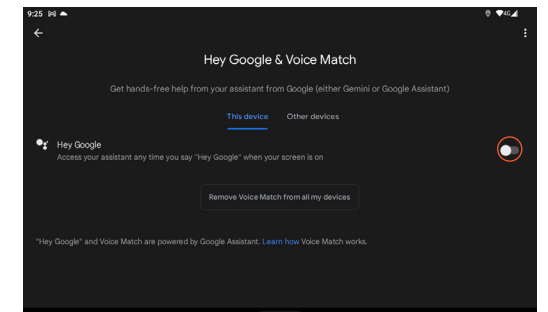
9:25

Hey Google & Voice Match

Get hands-free help from your assistant from Google (either Gemini or Google Assistant)

This device Other devices

Hey Google
Access your assistant any time you say "Hey Google" when your screen is on

Remove Voice Match from all my devices

"Hey Google" and Voice Match are powered by Google Assistant. Learn how Voice Match works.